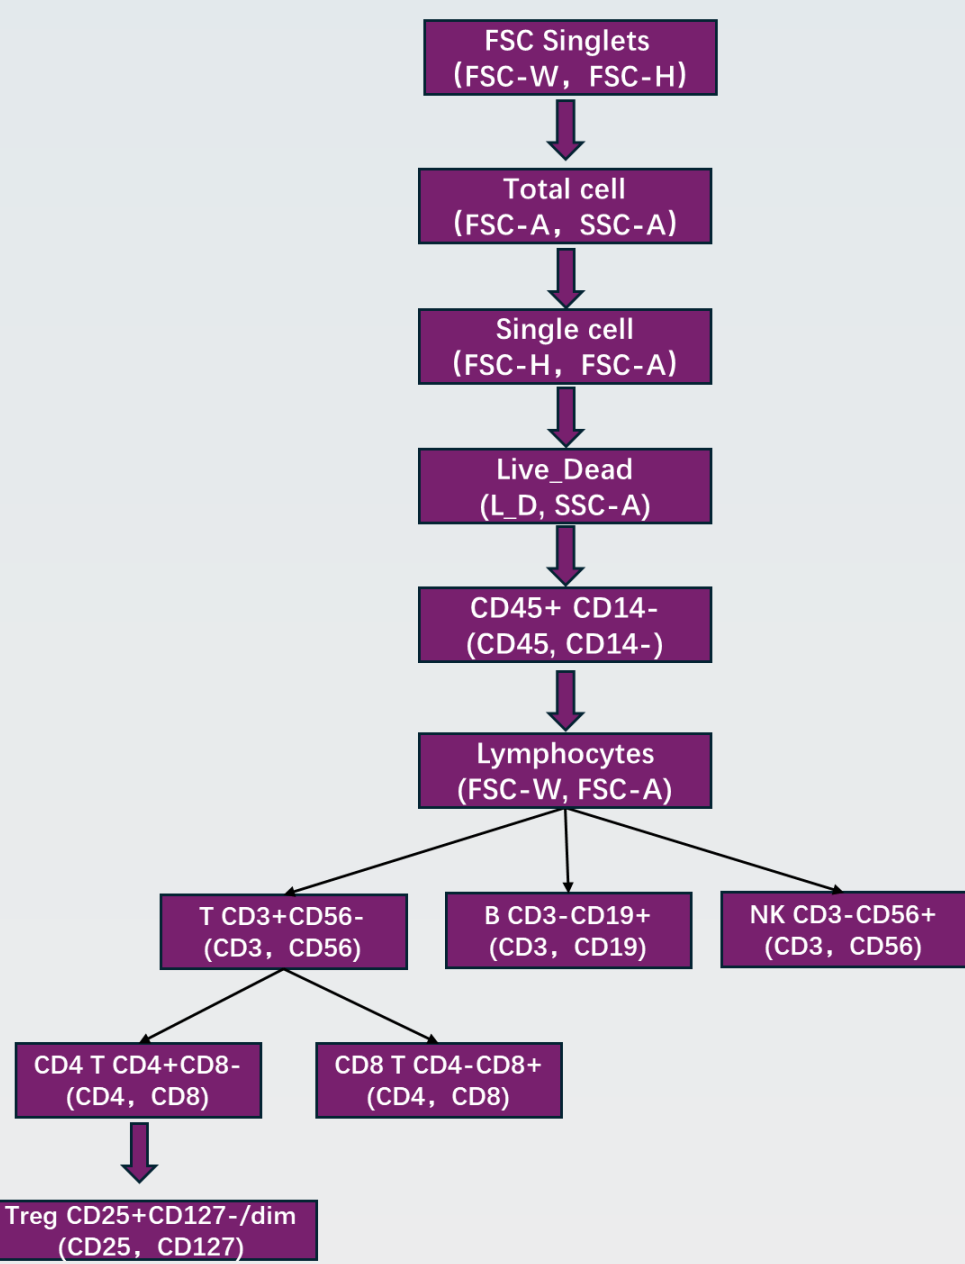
FSC Singlets
（FSC-W，FSC-H）

Total cell
（FSC-A，SSC-A）

Single cell
（FSC-H，FSC-A）

Live_Dead
(L_D, SSC-A)

CD45+ CD14-
(CD45, CD14-)

Lymphocytes
(FSC-W, FSC-A)

T CD3+CD56-
(CD3，CD56)

B CD3-CD19+
(CD3，CD19)

NK CD3-CD56+
(CD3，CD56)

CD4 T CD4+CD8-
(CD4，CD8)

CD8 T CD4-CD8+
(CD4，CD8)

Treg CD25+CD127-/dim
(CD25，CD127)